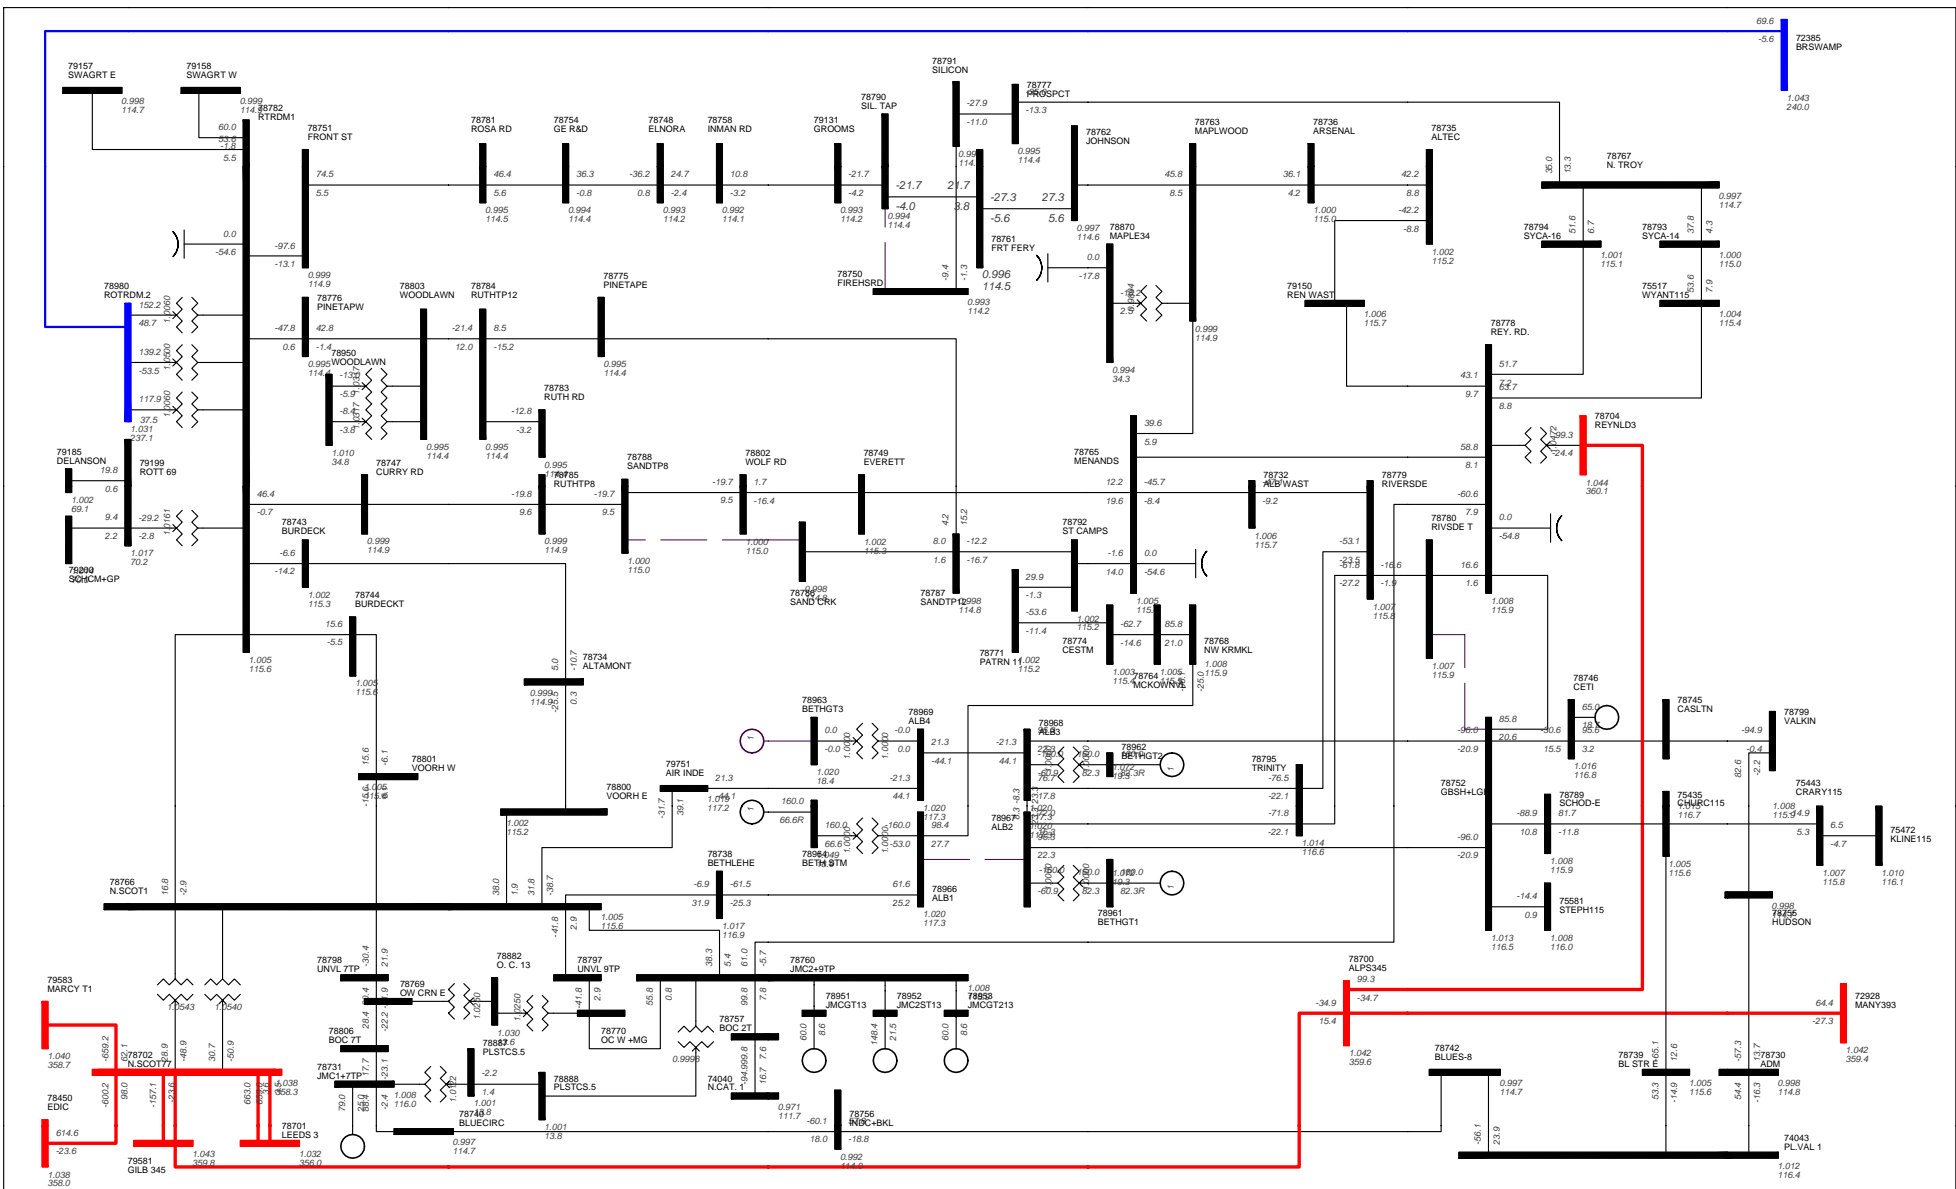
69.6
-5.6
72385
BRSWAMP
1.043
240.0

79157
SWAGRT E
0.998
114.7

79158
SWAGRT W
0.999
114.8
78782
RTRDM1
60.0
53.6
-1.8
5.5

78751
FRONT ST
74.5
5.5

78781
ROSA RD
46.4
5.6
0.995
114.5

78754
GE R&D
36.3
-0.8
0.994
114.4

78748
ELNORA
-36.2
0.8
24.7
-2.4
0.993
114.2

78758
INMAN RD
10.8
-3.2
0.992
114.1

79131
GROOMS
-21.7
-4.2
0.993
114.2

78790
SIL. TAP
-21.7
-4.0
21.7
3.8
0.994
114.4

78791
SILICON
-27.9
-11.0
0.995
114.4

78777
PROSPCT
-13.3
0.995
114.4

78762
JOHNSON
-27.3
-5.6
27.3
5.6
0.997
114.6

78763
MAPLWOOD
45.8
8.5

78736
ARSENAL
36.1
4.2
1.000
115.0

78735
ALTEC
42.2
8.8
-42.2
-8.8
1.002
115.2

78767
N. TROY
35.0
13.3
0.997
114.7

0.0
-54.6
-97.6
-13.1
0.999
114.9

78761
FRT FERY
0.996
114.5

78750
FIREHSRD
-9.4
-1.3
0.993
114.2

78870
MAPLE34
0.0
-17.8
-16.2
2.9
0.999
114.9
0.994
34.3

79150
REN WAST
1.006
115.7

78794
SYCA-16
51.6
6.7
1.001
115.1

78793
SYCA-14
37.8
4.3
1.000
115.0

75517
WYANT115
53.6
7.9
1.004
115.4

78980
ROTRDM.2
152.2
48.7
139.2
-53.5
117.9
37.5
1.031
237.1

78776
PINETAPW
-47.8
0.6
42.8
-1.4
0.995
114.4

78803
WOODLAWN
0.995
114.4

78950
WOODLAWN
-5.9
-8.4
-3.8
1.010
34.8

78784
RUTHTP12
-21.4
12.0
8.5
-15.2
0.995
114.4

78775
PINETAPE
0.995
114.4

78783
RUTH RD
-12.8
-3.2

78778
REY. RD.
51.7
43.1
9.7
7.2
53.7
8.8

78704
REYNLD3
-99.3
-24.4
1.044
360.1

79185
DELANSON
19.8
0.6
1.002
69.1

79199
ROTT 69
9.4
2.2
-29.2
-2.8
1.017
70.2

79200
SCHCM+GP

78747
CURRY RD
0.999
114.9

46.4
-0.7

78785
RUTHTP8
0.995
114.9
-19.8
9.6
0.999
114.9

78788
SANDTP8
-19.7
9.5
1.000
115.0

78802
WOLF RD
-19.7
9.5
1.7
-16.4
1.000
115.0

78749
EVERETT
1.002
115.3

78765
MENANDS
39.6
5.9
12.2
19.6
-45.7
-8.4

78732
ALB WAST
-9.2
1.006
115.7

78779
RIVERSDE
-53.1
-23.5
-51.8
-27.2
1.007
115.8
-16.6
-1.9

58.8
8.1
-60.6
7.9
16.6
1.6
0.0
-54.8

78780
RIVSDE T
1.008
115.9

78743
BURDECK
-6.6
-14.2
1.002
115.3

78744
BURDECKT
15.6
-5.5
1.005
115.6

1.005
115.6

78799
SAND CRK
0.998
114.8

78787
SANDTP12
4.2
15.2
8.0
-12.2
1.6
-16.7
0.998
114.8

78792
ST CAMPS
-1.6
14.0
0.0
-54.6

78771
PATRN 11
29.9
-1.3
-53.6
-11.4
1.002
115.2

78774
CESTM
1.002
115.2
-62.7
-14.6
1.003
115.4

85.8
21.0
1.005
115.6

78768
NW KRMKL
1.008
115.9

78764
MCKOWNVL

78734
ALTAMONT
5.0
-10.7
0.999
114.9
0.3

78963
BETHGT3
0.0
-0.0
1.020
18.4

78969
ALB4
-0.0
0.0
21.3
-44.1
-21.3
44.1

78968
ALB3
22.3
60.9
82.3
1.020
18.4

78962
BETHGT2
93.3R

78795
TRINITY
-76.5
-22.1
-71.8
-22.1
1.014
116.6

78746
CETI
65.0
18.3
95.6
1.016
116.8

78745
CASLTN
-94.9
-0.4

78799
VALKIN
82.6
-2.2

78752
GBSH+LGE
85.8
-96.0
-20.9
-96.0
-20.9
30.6
20.6
15.5
3.2

78801
VOORH W
15.6
-6.1
1.005
115.6

79751
AIR INDE
21.3
-44.1
1.018
117.2

78800
VOORH E
-31.7
39.1
1.002
115.2

160.0
66.6R
160.0
66.6
160.0
-53.0

78964
BETH STM
1.049
18.9

78967
ALB2
1.020
117.3
98.4
27.7

17.8
76.7
-8.3
117.3
1.020
83.3

78789
SCHOD-E
-88.9
10.8
81.7
-11.8
1.008
115.9

75435
CHURC115
1.016
116.7
1.008
115.9
4.9
5.3

75443
CRARY115
6.5
-4.7
1.007
115.8

75472
KLINE115
1.010
116.1

78766
N.SCOT1
16.8
-2.9
38.0
1.9
31.8
-38.7
1.005
115.6

78738
BETHLEHE
-6.9
31.9
-61.5
-25.3
1.017
116.9
61.6
25.2

78966
ALB1
1.020
117.3

78961
BETHGT1
60.9
82.3
1.020
18.0
82.3R

75581
STEPH115
-14.4
0.9
1.008
116.0
1.013
116.5
1.005
115.6

0.998
114.8
78755
HUDSON

79583
MARCY T1
1.040
358.7

78702
N.SCOT77
-659.2
62.1
28.9
-48.9
30.7
-50.9
1.0543
1.0540

78450
EDIC
-600.2
98.0
-157.1
-23.6
663.0
55.8
1.038
358.3
614.6
-23.6
1.038
358.0

79581
GILB 345
1.043
359.8

78701
LEEDS 3
1.032
356.0

78798
UNVL 7TP
-30.4
21.9

78769
OW CRN E
28.4
-22.2
1.030
13.6

78806
BOC 7T
17.7
-23.1

78731
JMC1+7TP
79.0
25.0
-2.4
1.008
116.0

78882
O. C. 13
1.0250

78797
UNVL 9TP
-41.8
2.9
-41.8
2.9

78770
OC W +MG

78887
PLSTCS.5
-2.2
1.4
1.001
13.8

78888
PLSTCS.5
1.001
13.8

78740
BLUECIRC
0.997
114.7

55.8
0.8
0.9996
38.3
5.4
61.0
-5.7

78760
JMC2+9TP
99.8
7.8
1.008

78757
BOC 2T
16.7
7.6
99.9

74040
N.CAT. 1
0.971
111.7

78951
JMC1GT13
60.0
8.6

78952
JMC2ST13
148.4
21.5

78953
JMC3GT213
60.0
8.6

78756
INDC+BKL
-60.1
18.0
-18.8
0.992
114.0

78700
ALPS345
99.3
-34.9
15.4
-34.7
1.042
359.6

72928
MANY393
64.4
-27.3
1.042
359.4

78742
BLUES-8
0.997
114.7
-56.1
23.9

78739
BL STR E
-65.1
12.6
53.3
-14.9
1.005
115.6

78730
ADM
-57.3
13.7
54.4
-16.3
0.998
114.8

74043
PL.VAL 1
1.012
116.4